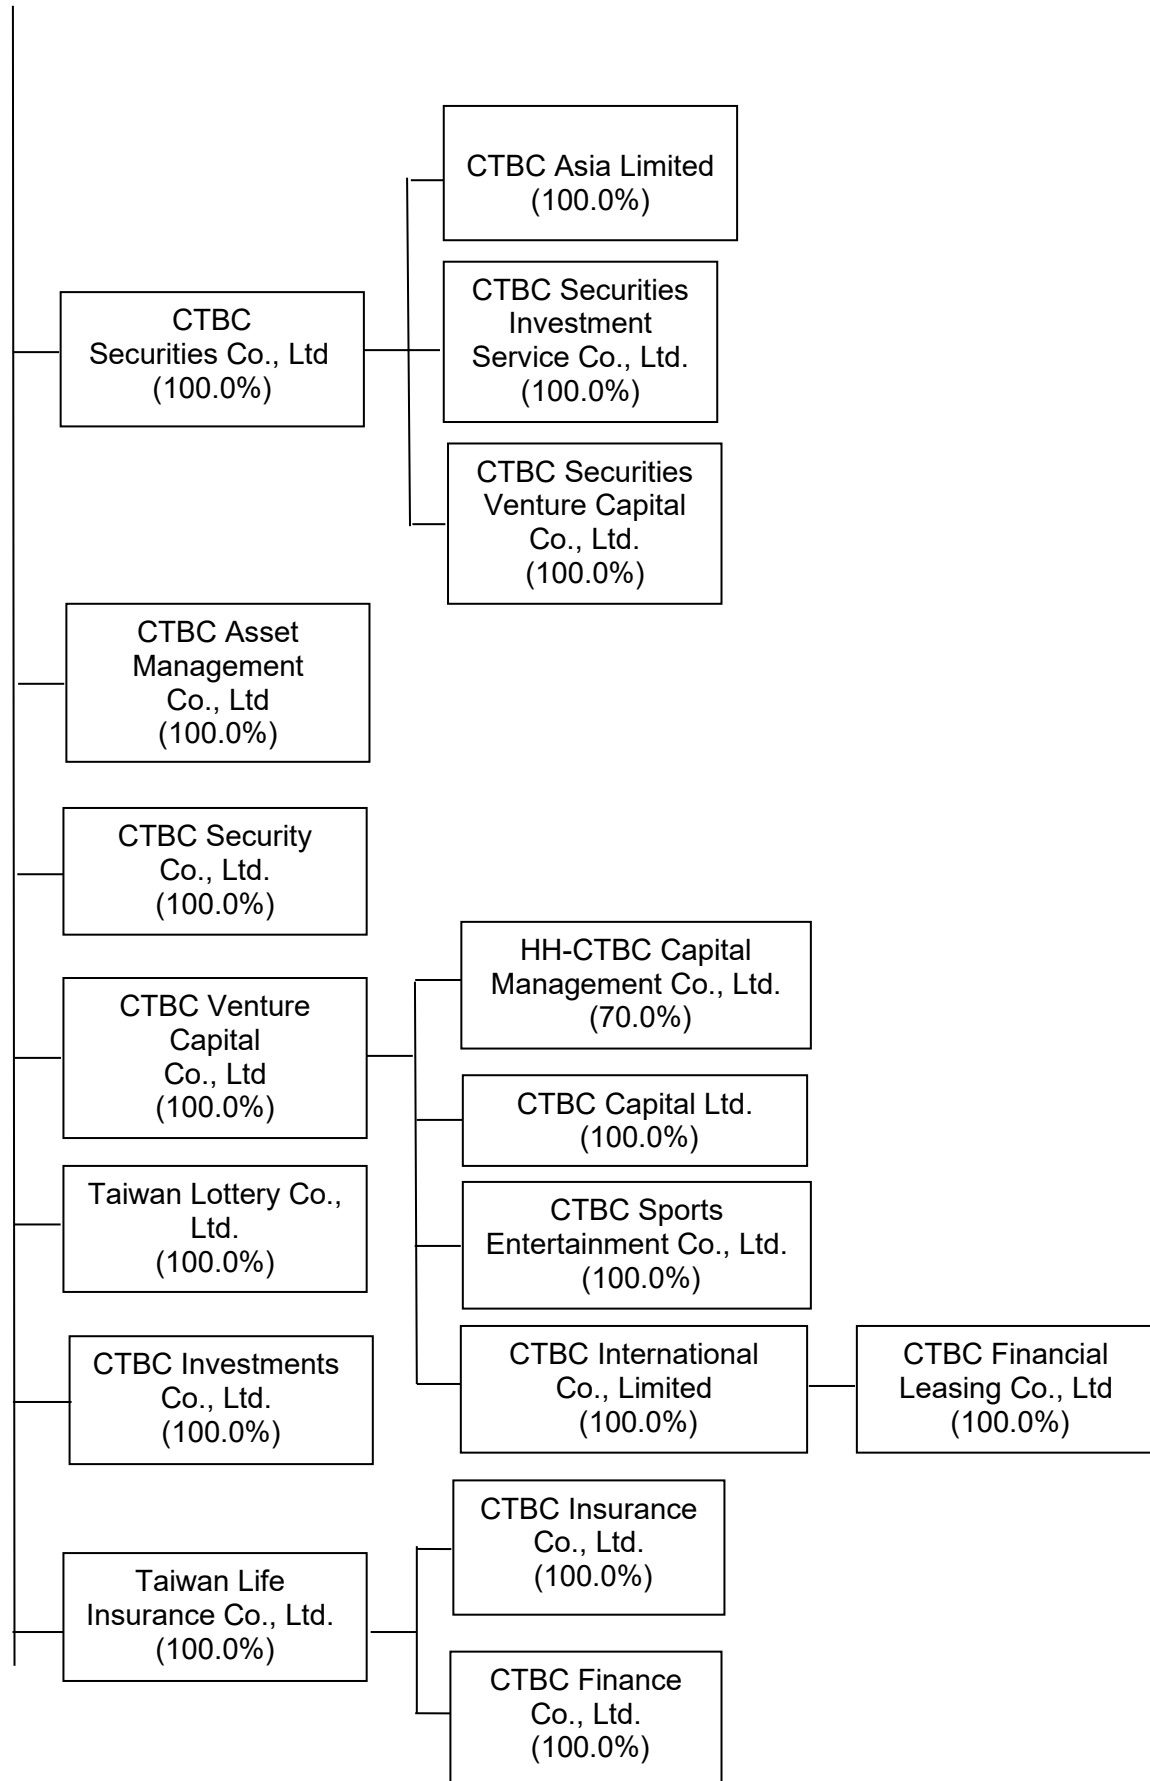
CTBC Securities Co., Ltd
(100.0%)

CTBC Asia Limited
(100.0%)

CTBC Securities Investment Service Co., Ltd.
(100.0%)

CTBC Securities Venture Capital Co., Ltd.
(100.0%)

CTBC Asset Management Co., Ltd
(100.0%)

CTBC Security Co., Ltd.
(100.0%)

CTBC Venture Capital Co., Ltd
(100.0%)

HH-CTBC Capital Management Co., Ltd.
(70.0%)

CTBC Capital Ltd.
(100.0%)

CTBC Sports Entertainment Co., Ltd.
(100.0%)

Taiwan Lottery Co., Ltd.
(100.0%)

CTBC Investments Co., Ltd.
(100.0%)

CTBC International Co., Limited
(100.0%)

CTBC Financial Leasing Co., Ltd
(100.0%)

Taiwan Life Insurance Co., Ltd.
(100.0%)

CTBC Insurance Co., Ltd.
(100.0%)

CTBC Finance Co., Ltd.
(100.0%)